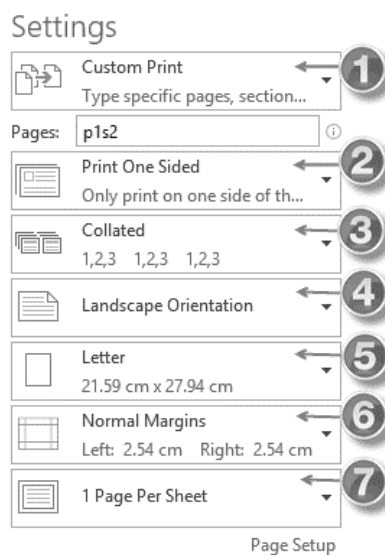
Settings

Custom Print
Type specific pages, section...

1

Pages: p1s2

Print One Sided
Only print on one side of th...

2

Collated
1,2,3 1,2,3 1,2,3

3

Landscape Orientation

4

Letter
21.59 cm x 27.94 cm

5

Normal Margins
Left: 2.54 cm Right: 2.54 cm

6

1 Page Per Sheet

7

Page Setup